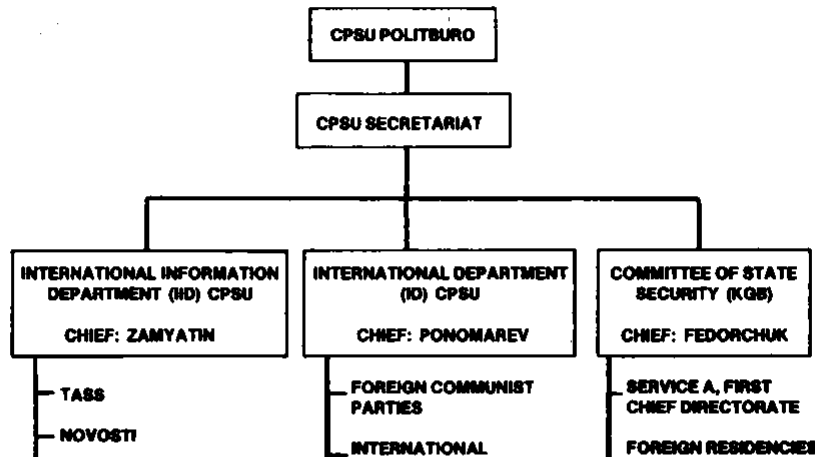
CPSU POLITBURO

CPSU SECRETARIAT

INTERNATIONAL INFORMATION DEPARTMENT (IID) CPSU

CHIEF: ZAMYATIN

TASS

NOVOSTI

INTERNATIONAL DEPARTMENT (ID) CPSU

CHIEF: PONOMAREV

FOREIGN COMMUNIST PARTIES

INTERNATIONAL

COMMITTEE OF STATE SECURITY (KGB)

CHIEF: FEDORCHUK

SERVICE A, FIRST CHIEF DIRECTORATE

FOREIGN RESIDENCIES